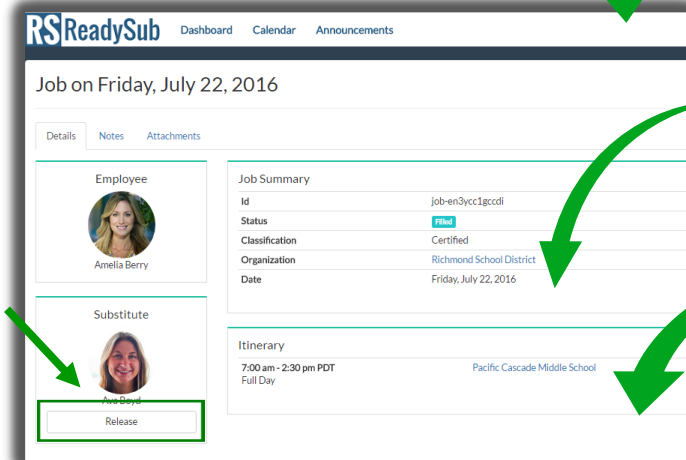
RS ReadySub Dashboard Calendar Announcements

Job on Friday, July 22, 2016

Details Notes Attachments

Employee

Amelia Berry

Substitute

Ava Boyd

Release

Job Summary

| Id | job-en3ycc1gccdi |
|---|---|
| Status | Filled |
| Classification | Certified |
| Organization | Richmond School District |
| Date | Friday, July 22, 2016 |

Itinerary

7:00 am - 2:30 pm PDT
Full Day

Pacific Cascade Middle School